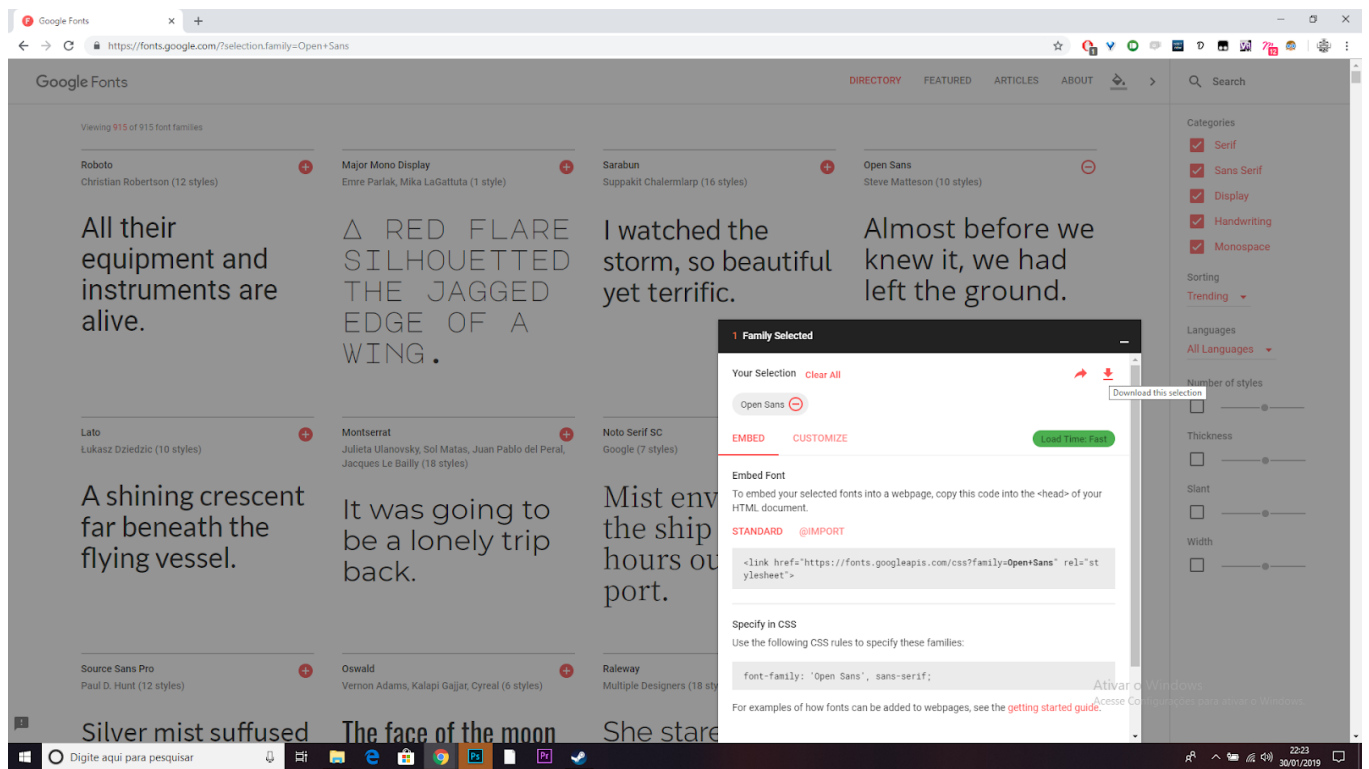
Google Fonts ×

https://fonts.google.com/?selection.family=Open+Sans

Google Fonts

DIRECTORY FEATURED ARTICLES ABOUT

Search

Viewing 915 of 915 font families

Roboto
Christian Robertson (12 styles)

All their equipment and instruments are alive.

Major Mono Display
Emre Parlak, Mika LaGattuta (1 style)

A RED FLARE SILHOUETTED THE JAGGED EDGE OF A WING.

Sarabun
Suppakit Chalermlarp (16 styles)

I watched the storm, so beautiful yet terrific.

Open Sans
Steve Matteson (10 styles)

Almost before we knew it, we had left the ground.

Lato
Łukasz Dziedzic (10 styles)

A shining crescent far beneath the flying vessel.

Montserrat
Julieta Ulanovsky, Sol Matas, Juan Pablo del Peral, Jacques Le Bailly (18 styles)

It was going to be a lonely trip back.

Noto Serif SC
Google (7 styles)

Mist env the ship hours ou port.

Source Sans Pro
Paul D. Hunt (12 styles)

Silver mist suffused

Oswald
Vernon Adams, Kalapi Gajjar, Cyreal (6 styles)

The face of the moon

Raleway
Multiple Designers (18 sty

She stare

1 Family Selected

Your Selection Clear All

Download this selection

Open Sans

EMBED CUSTOMIZE Load Time: Fast

Embed Font
To embed your selected fonts into a webpage, copy this code into the <head> of your HTML document.

STANDARD @IMPORT

<link href="https://fonts.googleapis.com/css?family=Open+Sans" rel="stylesheet">

Specify in CSS
Use the following CSS rules to specify these families:

font-family: 'Open Sans', sans-serif;

For examples of how fonts can be added to webpages, see the getting started guide.

Categories
Serif
Sans Serif
Display
Handwriting
Monospace

Sorting
Trending

Languages
All Languages

Number of styles

Thickness

Slant

Width

Ativar o Windows
Acesse Configurações para ativar o Windows.

Digite aqui para pesquisar

22:23
30/01/2019